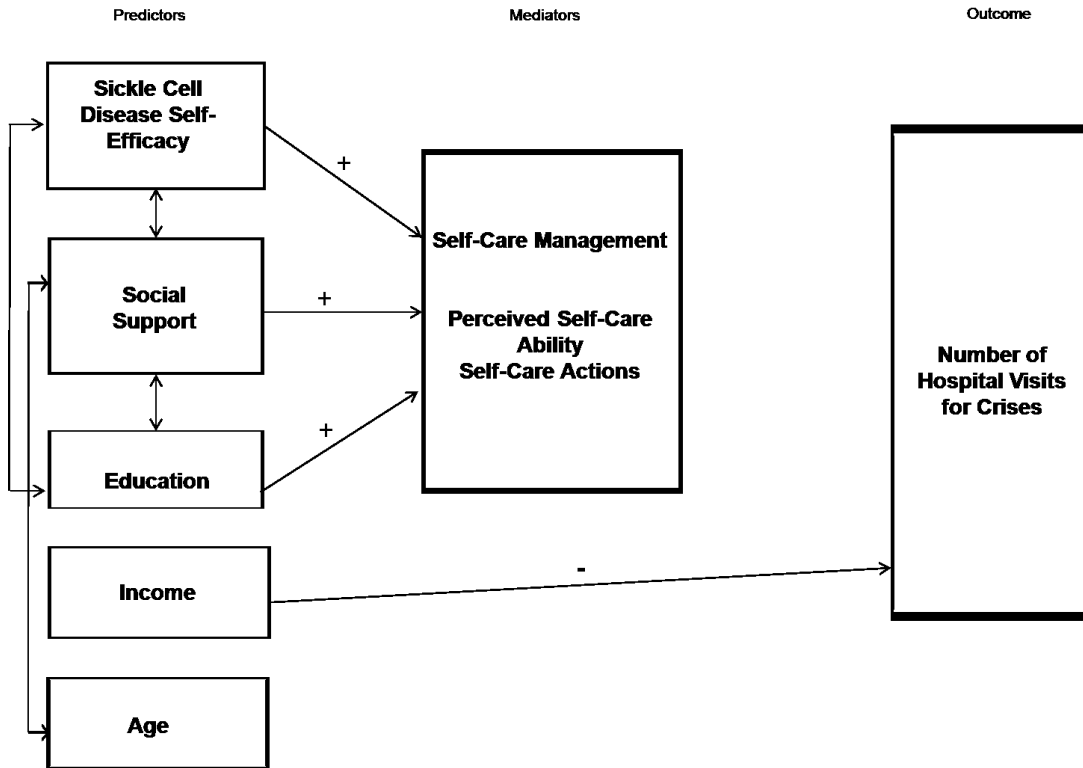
Predictors

Mediators

Outcome

Sickle Cell Disease Self-Efficacy

Social Support

Education

Income

Age

+

+

+

-

Self-Care Management

Perceived Self-Care Ability
Self-Care Actions

Number of Hospital Visits for Crises